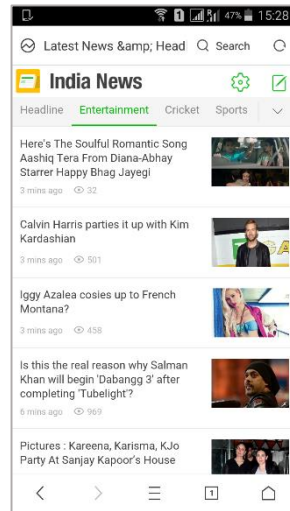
1 47% 15:28

Latest News &amp; Head Search

India News

Headline Entertainment Cricket Sports

Here's The Soulful Romantic Song Aashiq Tera From Diana-Abhay Starrer Happy Bhag Jayegi

3 mins ago 32

Calvin Harris parties it up with Kim Kardashian

3 mins ago 501

Iggy Azalea cosies up to French Montana?

3 mins ago 458

Is this the real reason why Salman Khan will begin 'Dabangg 3' after completing 'Tubelight'?

6 mins ago 969

Pictures : Kareena, Karisma, KJo Party At Sanjay Kapoor's House

1